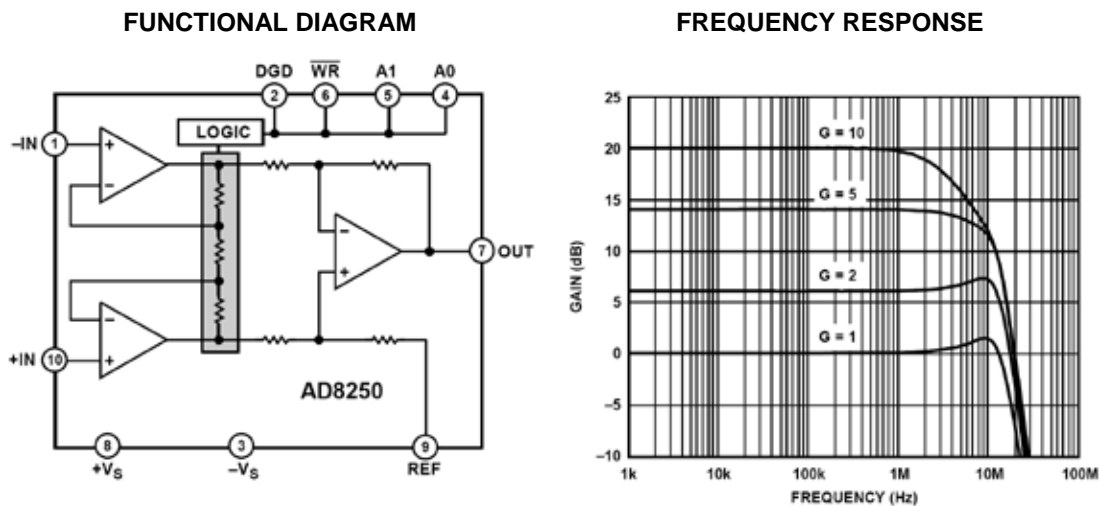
FUNCTIONAL DIAGRAM

DGD 2
$\overline{WR}$ 6
A1 5
A0 4
LOGIC
–IN 1
+IN 10
7 OUT
AD8250
8 $+V_S$
3 $-V_S$
9 REF

FREQUENCY RESPONSE

25
20
15
10
5
0
–5
–10
GAIN (dB)
G = 10
G = 5
G = 2
G = 1
1k
10k
100k
1M
10M
100M
FREQUENCY (Hz)